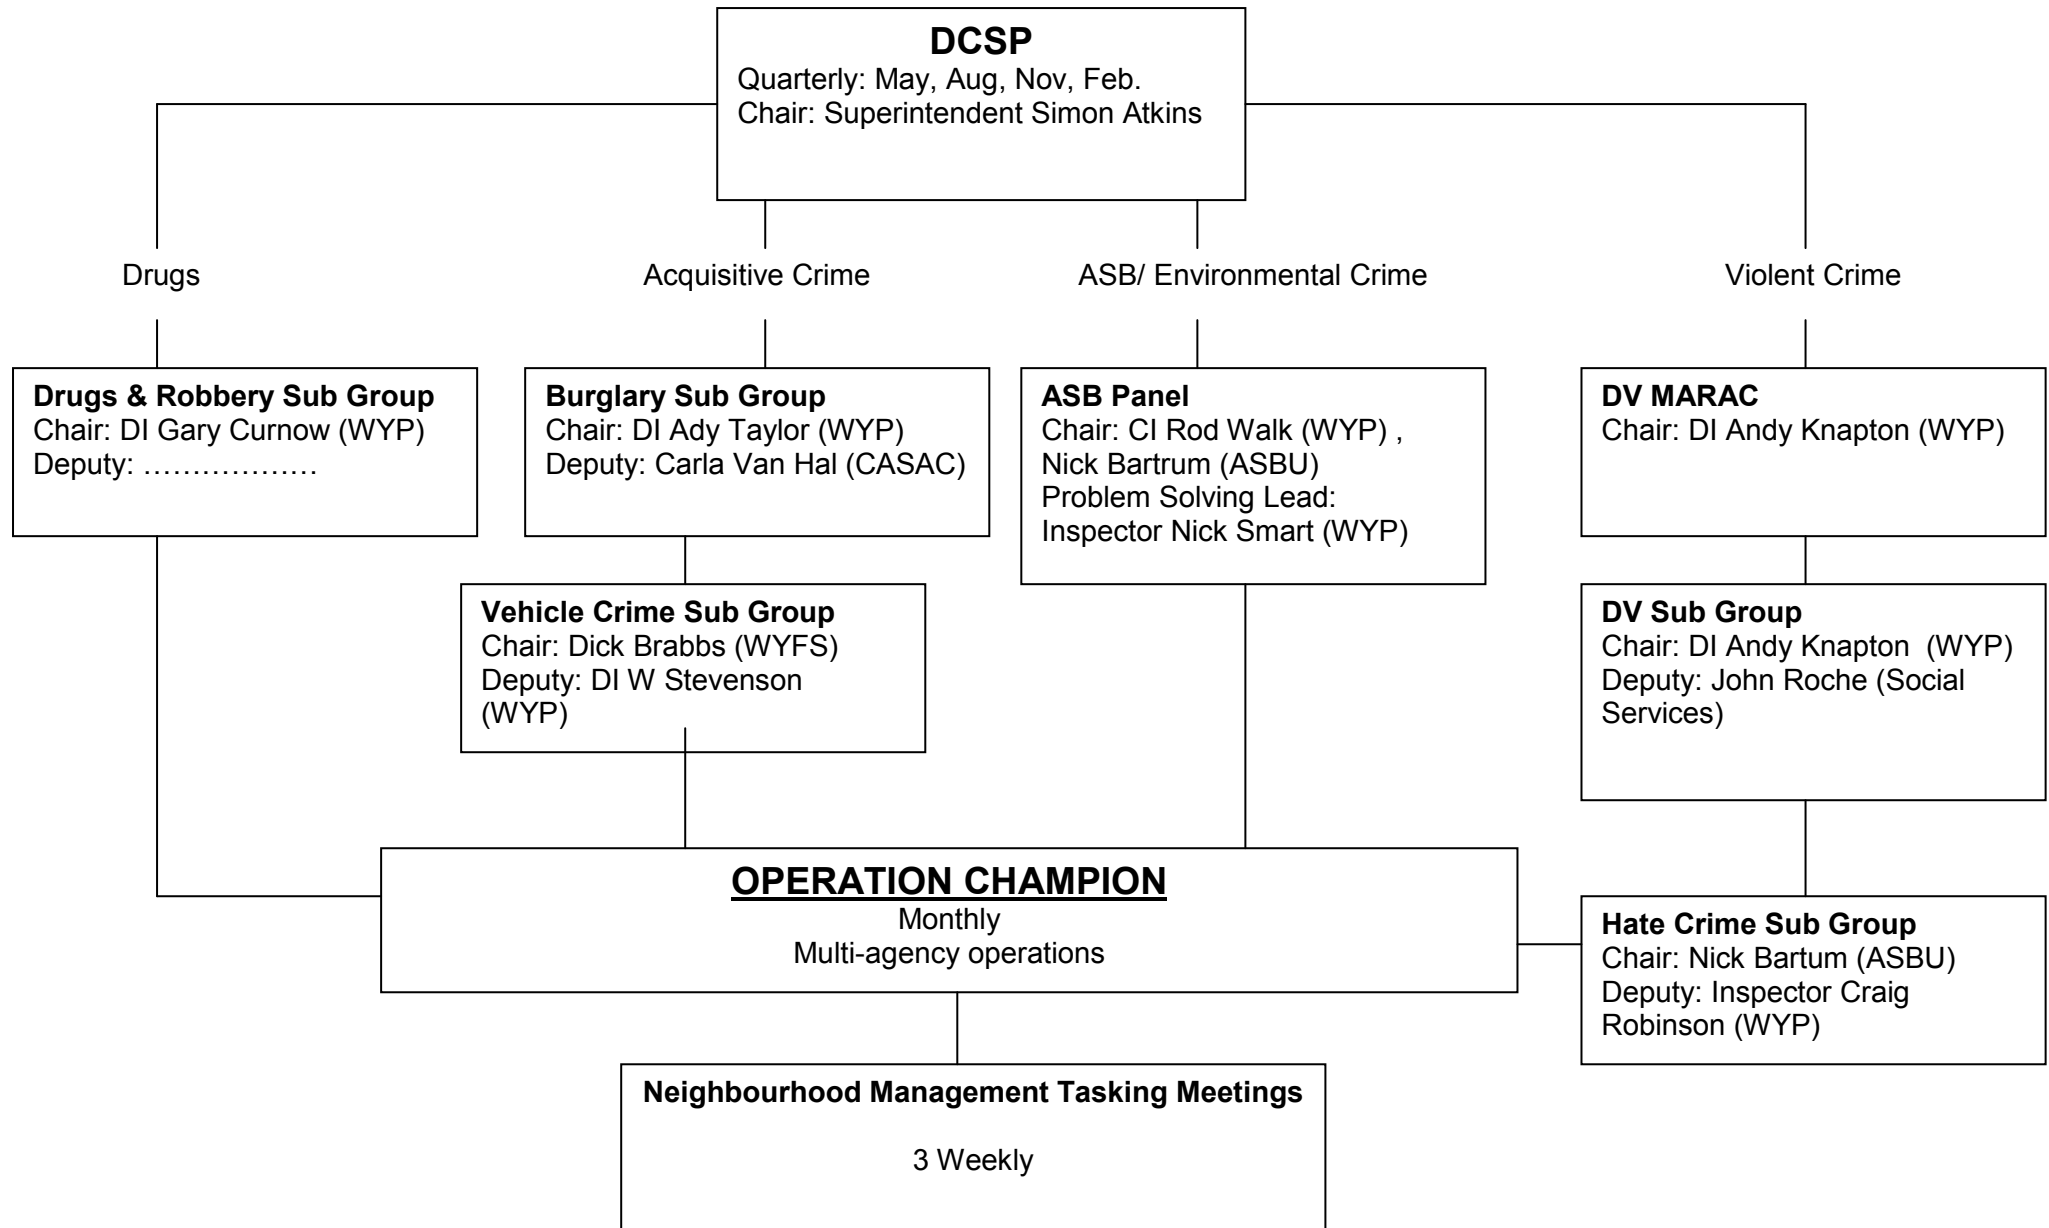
DCSP
Quarterly: May, Aug, Nov, Feb.
Chair: Superintendent Simon Atkins

Drugs

Acquisitive Crime

ASB/ Environmental Crime

Violent Crime

Drugs & Robbery Sub Group
Chair: DI Gary Curnow (WYP)
Deputy: ………………

Burglary Sub Group
Chair: DI Ady Taylor (WYP)
Deputy: Carla Van Hal (CASAC)

ASB Panel
Chair: CI Rod Walk (WYP) , Nick Bartrum (ASBU)
Problem Solving Lead: Inspector Nick Smart (WYP)

DV MARAC
Chair: DI Andy Knapton (WYP)

Vehicle Crime Sub Group
Chair: Dick Brabbs (WYFS)
Deputy: DI W Stevenson (WYP)

DV Sub Group
Chair: DI Andy Knapton (WYP)
Deputy: John Roche (Social Services)

OPERATION CHAMPION
Monthly
Multi-agency operations

Hate Crime Sub Group
Chair: Nick Bartum (ASBU)
Deputy: Inspector Craig Robinson (WYP)

Neighbourhood Management Tasking Meetings

3 Weekly